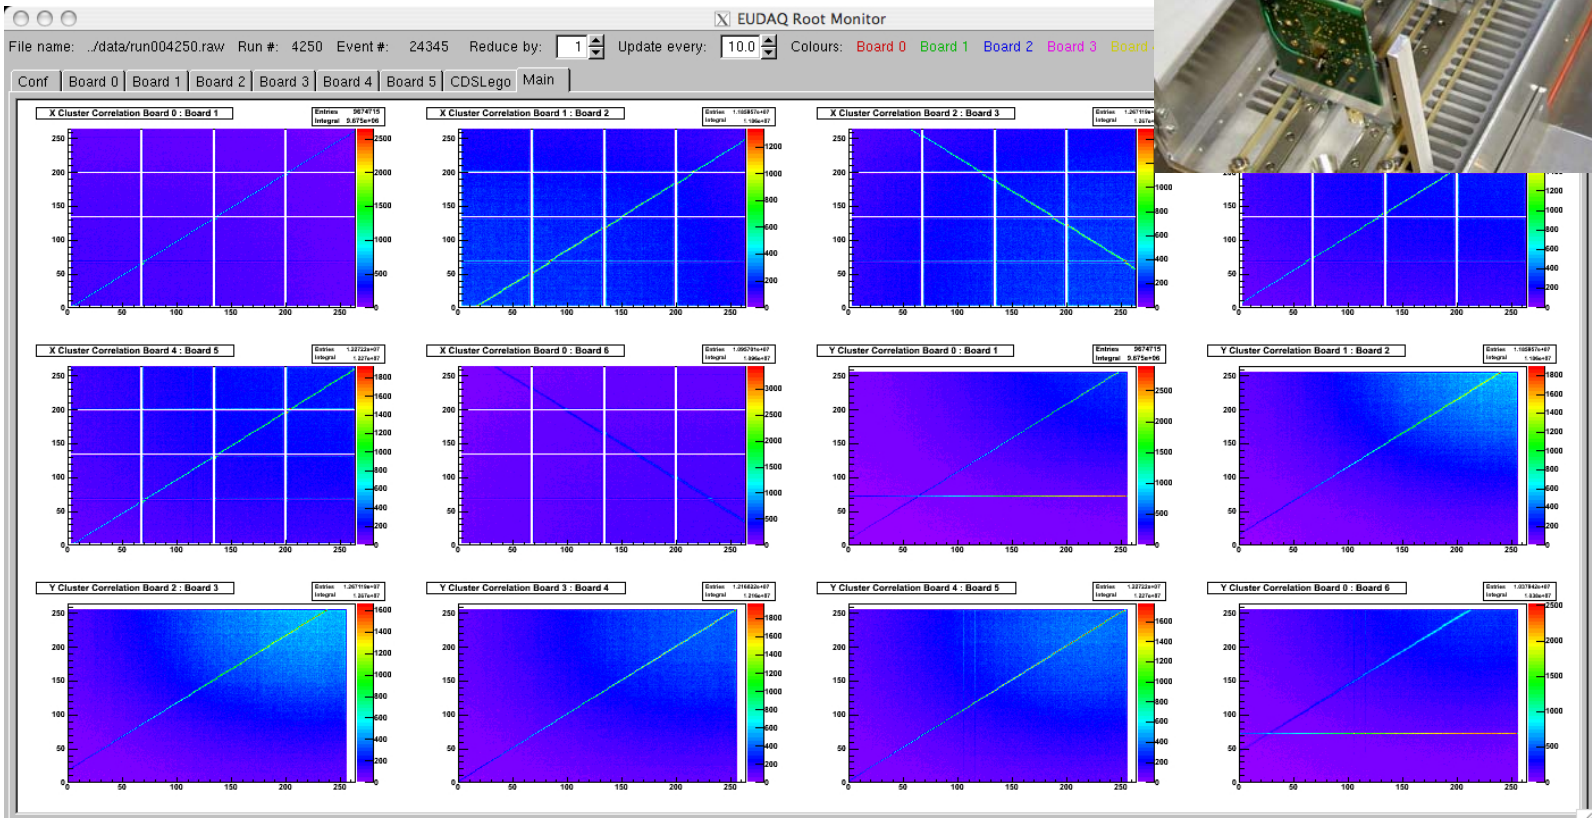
EUDAQ Root Monitor

File name: ../data/run004250.raw Run #: 4250 Event #: 24345 Reduce by: 1 Update every: 10.0 Colours: Board 0 Board 1 Board 2 Board 3 Board

Conf Board 0 Board 1 Board 2 Board 3 Board 4 Board 5 CDSLego Main

X Cluster Correlation Board 0 : Board 1
Entries 9674715
Integral 9.675e+06
250 200 150 100 50 0
50 100 150 200 250
2500 2000 1500 1000 500

X Cluster Correlation Board 1 : Board 2
Entries 1.185857e+07
Integral 1.186e+07
250 200 150 100 50 0
50 100 150 200 250
1200 1000 800 600 400 200

X Cluster Correlation Board 2 : Board 3
Entries 1.26719
Integral 1.267
250 200 150 100 50 0
50 100 150 200 250
1000 800 600 400 200

150 100 50 0
50 100 150 200 250
1200 1000 800 600 400 200

X Cluster Correlation Board 4 : Board 5
Entries 1.32722e+07
Integral 1.327e+07
250 200 150 100 50 0
50 100 150 200 250
1800 1600 1400 1200 1000 800 600 400 200

X Cluster Correlation Board 0 : Board 6
Entries 1.095791e+07
Integral 1.096e+07
250 200 150 100 50 0
50 100 150 200 250
3000 2500 2000 1500 1000 500

Y Cluster Correlation Board 0 : Board 1
Entries 9674715
Integral 9.675e+06
250 200 150 100 50 0
50 100 150 200 250
2500 2000 1500 1000 500

Y Cluster Correlation Board 1 : Board 2
Entries 1.185857e+07
Integral 1.186e+07
250 200 150 100 50 0
50 100 150 200 250
1800 1600 1400 1200 1000 800 600 400 200

Y Cluster Correlation Board 2 : Board 3
Entries 1.267119e+07
Integral 1.267e+07
250 200 150 100 50 0
50 100 150 200 250
1600 1400 1200 1000 800 600 400 200

Y Cluster Correlation Board 3 : Board 4
Entries 1.215822e+07
Integral 1.216e+07
250 200 150 100 50 0
50 100 150 200 250
1800 1600 1400 1200 1000 800 600 400 200

Y Cluster Correlation Board 4 : Board 5
Entries 1.32722e+07
Integral 1.327e+07
250 200 150 100 50 0
50 100 150 200 250
1600 1400 1200 1000 800 600 400 200

Y Cluster Correlation Board 0 : Board 6
Entries 1.037842e+07
Integral 1.038e+07
250 200 150 100 50 0
50 100 150 200 250
2500 2000 1500 1000 500